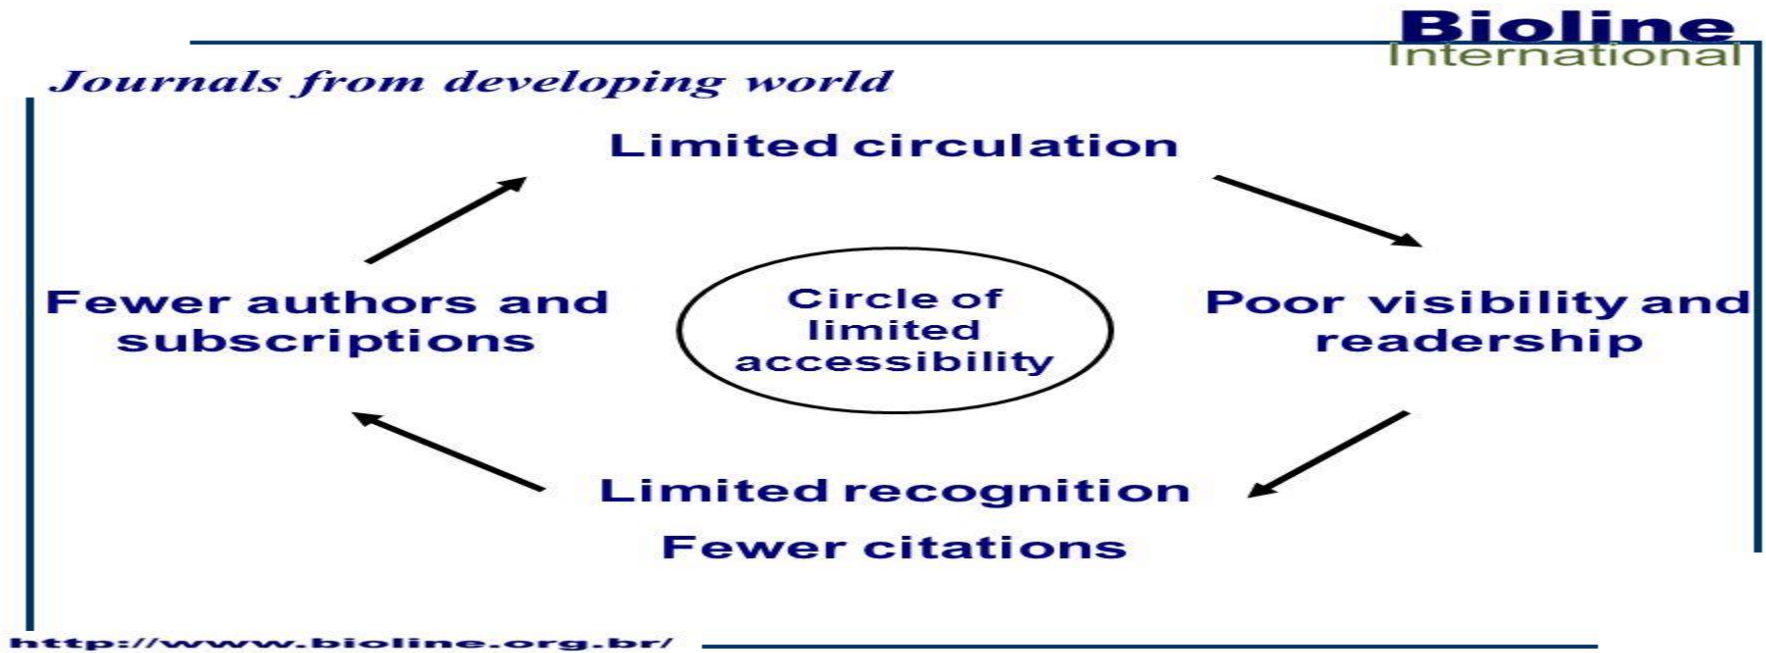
Bioline International

Journals from developing world

Limited circulation

Fewer authors and subscriptions

Circle of limited accessibility

Poor visibility and readership

Limited recognition

Fewer citations

http://www.bioline.org.br/